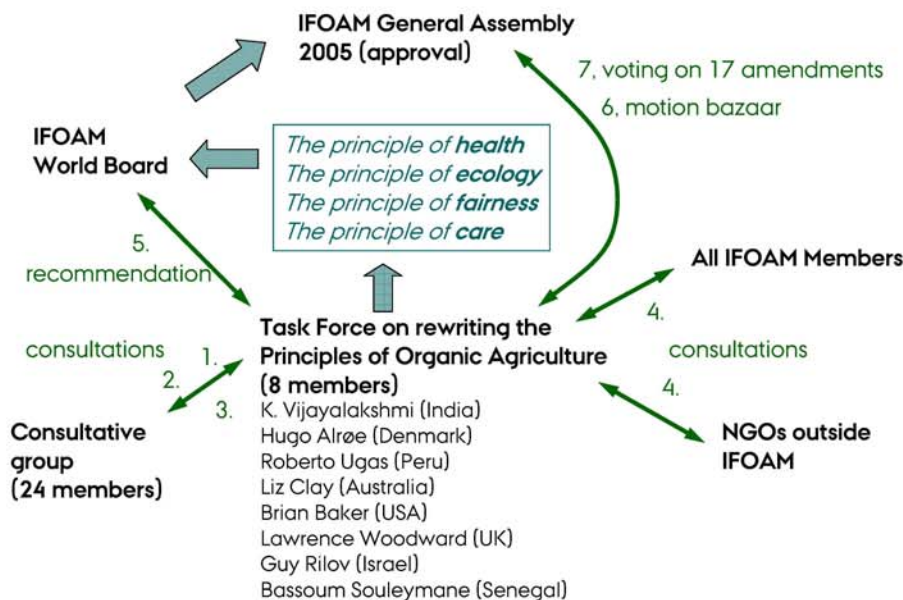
IFOAM General Assembly 2005 (approval)

7, voting on 17 amendments

6, motion bazaar

IFOAM World Board

The principle of health
The principle of ecology
The principle of fairness
The principle of care

5. recommendation

All IFOAM Members

4.

Task Force on rewriting the Principles of Organic Agriculture (8 members)
K. Vijayalakshmi (India)
Hugo Alrøe (Denmark)
Roberto Ugas (Peru)
Liz Clay (Australia)
Brian Baker (USA)
Lawrence Woodward (UK)
Guy Rilov (Israel)
Bassoum Souleymane (Senegal)

consultations

1.

2.

3.

consultations

4.

Consultative group (24 members)

NGOs outside IFOAM